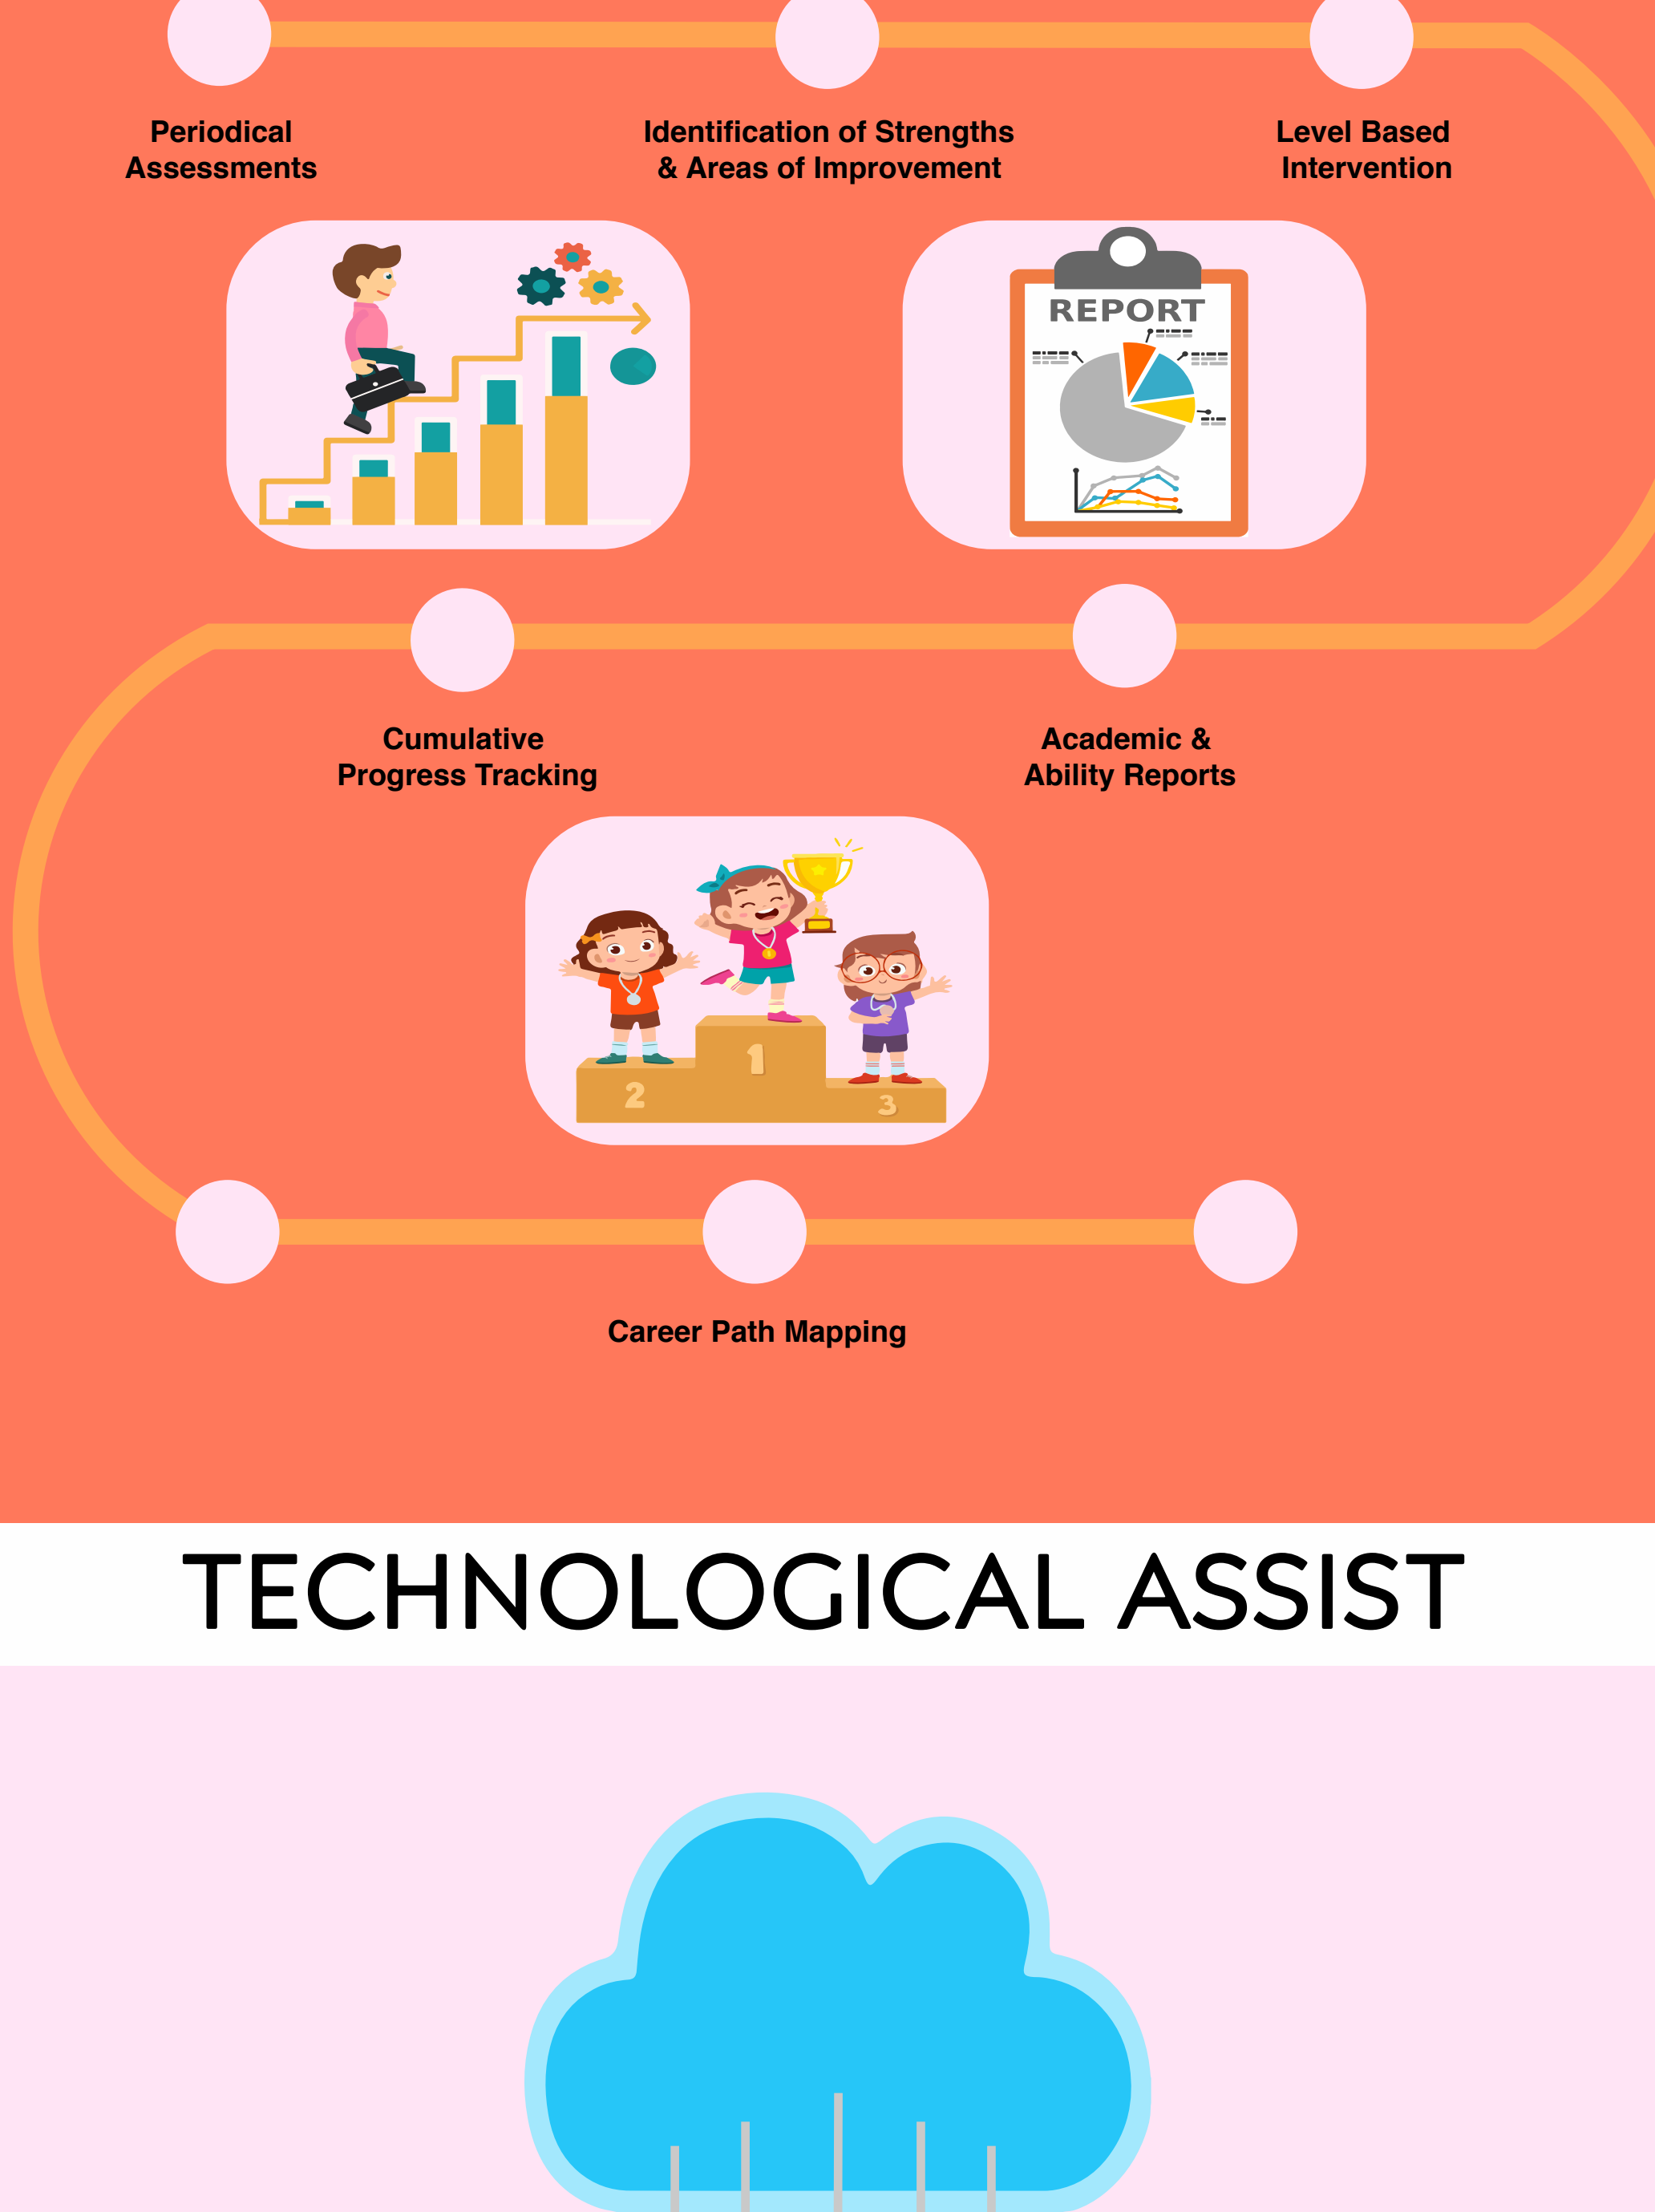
Periodical Assessments

Identification of Strengths & Areas of Improvement

Level Based Intervention

REPORT

Cumulative Progress Tracking

Academic & Ability Reports

2

1

3

Career Path Mapping

TECHNOLOGICAL ASSIST